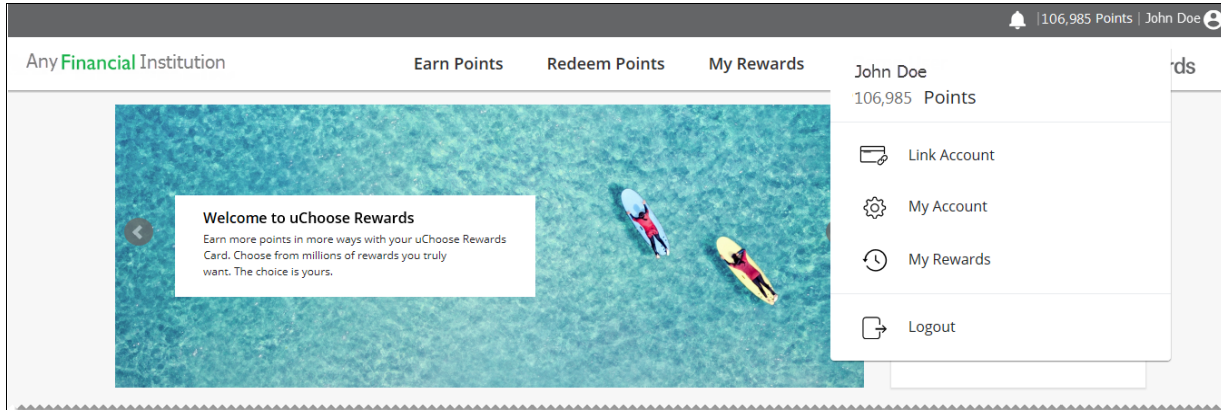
|106,985 Points | John Doe

Any Financial Institution

Earn Points

Redeem Points

My Rewards

rds

John Doe
106,985 Points

Link Account

My Account

My Rewards

Logout

Welcome to uChoose Rewards

Earn more points in more ways with your uChoose Rewards Card. Choose from millions of rewards you truly want. The choice is yours.